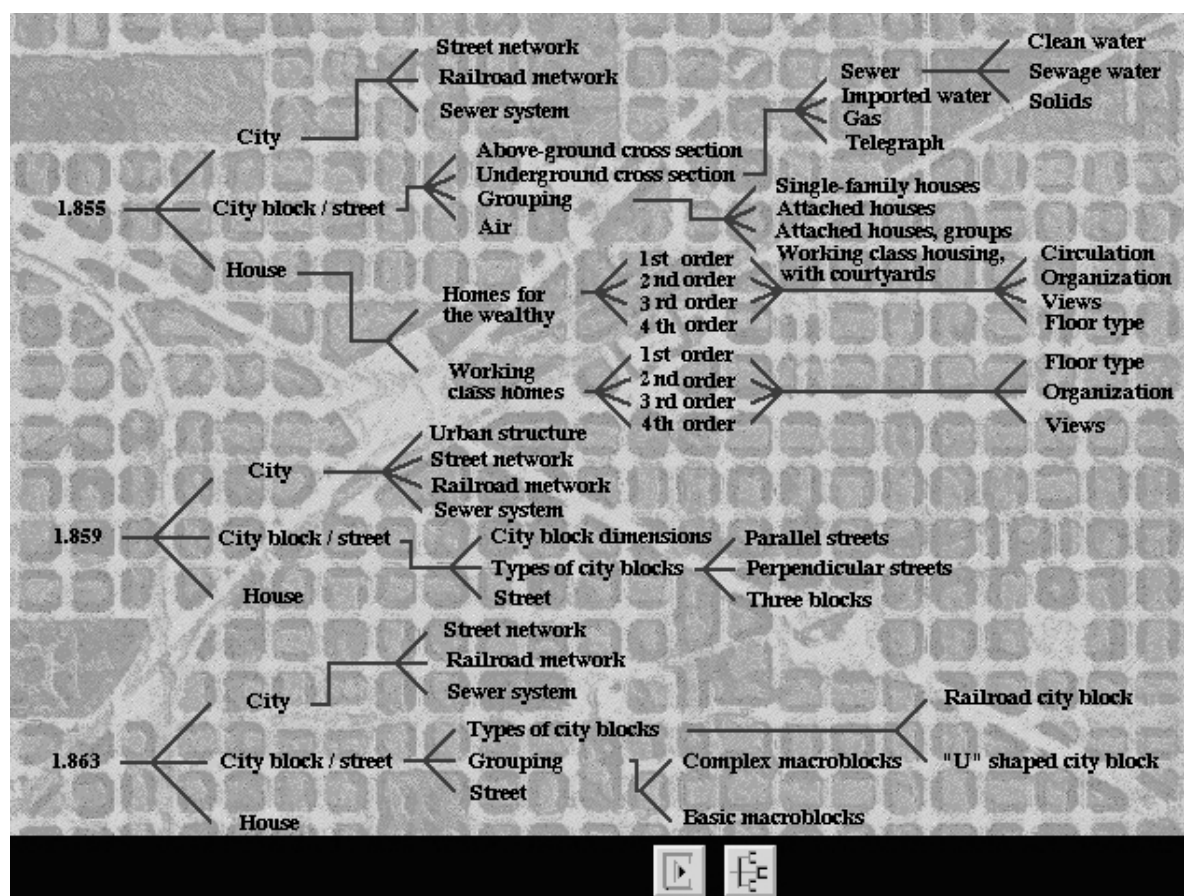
1.855

City
Street network
Railroad metwork
Sewer system

City block / street
Above-ground cross section
Underground cross section
Sewer
Imported water
Gas
Telegraph
Clean water
Sewage water
Solids
Grouping
Air
Single-family houses
Attached houses
Attached houses, groups
Working class housing, with courtyards

House
Homes for the wealthy
1st order
2nd order
3rd order
4th order
Circulation
Organization
Views
Floor type

Working class homes
1st order
2nd order
3rd order
4th order
Floor type
Organization
Views

1.859

City
Urban structure
Street network
Railroad metwork
Sewer system

City block / street
City block dimensions
Types of city blocks
Street
Parallel streets
Perpendicular streets
Three blocks

House

1.863

City
Street network
Railroad metwork
Sewer system

City block / street
Types of city blocks
Grouping
Street
Railroad city block
"U" shaped city block
Complex macroblocks
Basic macroblocks

House